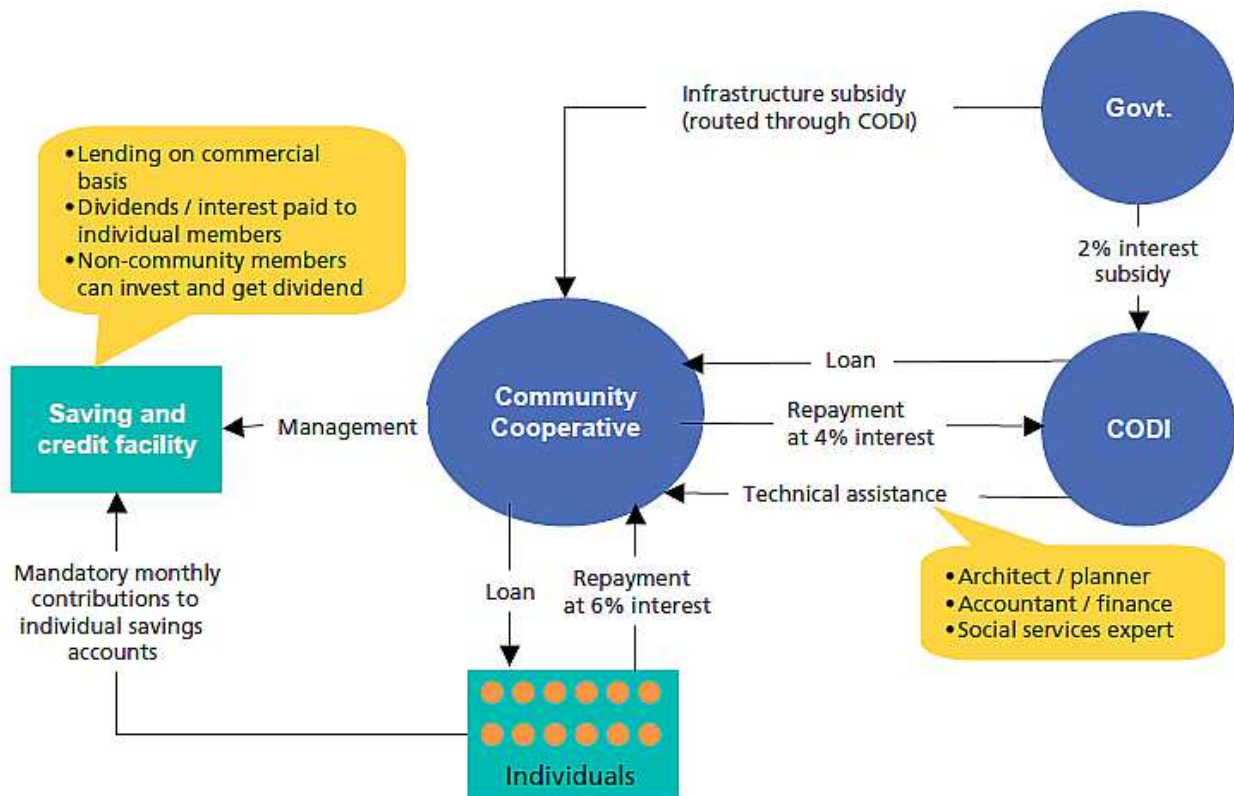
Infrastructure subsidy (routed through CODI)

Govt.

• Lending on commercial basis
• Dividends / interest paid to individual members
• Non-community members can invest and get dividend

2% interest subsidy

Loan

Saving and credit facility

Management

Community Cooperative

Repayment at 4% interest

CODI

Technical assistance

Mandatory monthly contributions to individual savings accounts

Loan

Repayment at 6% interest

• Architect / planner
• Accountant / finance
• Social services expert

Individuals